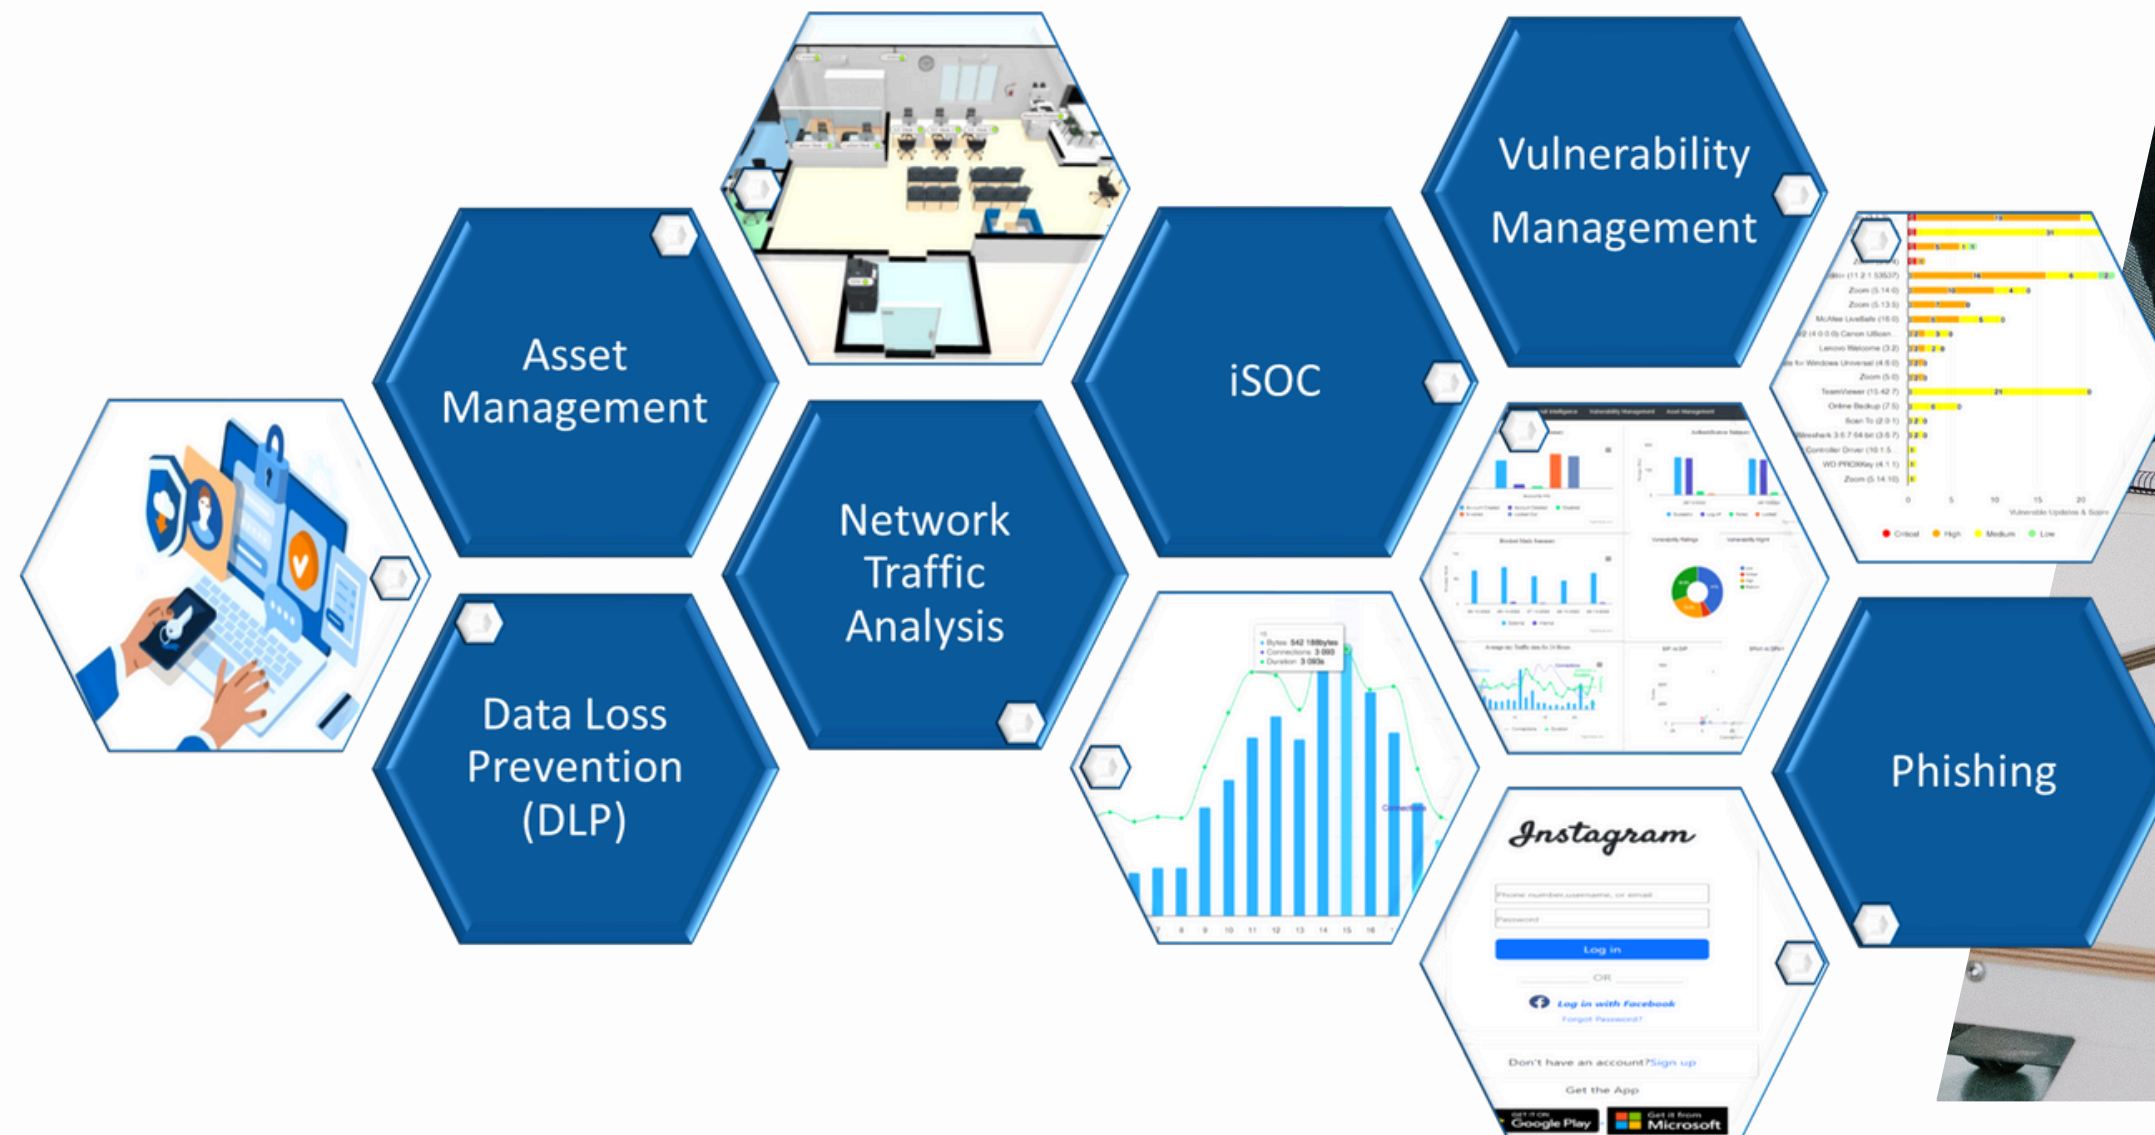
Asset Management

Data Loss Prevention (DLP)

Network Traffic Analysis

iSOC

Vulnerability Management

Phishing

Instagram

Phone number, username, or email

Password

Log in

OR

Log in with Facebook

Forgot Password?

Don't have an account? Sign up

Get the App

GET IT ON Google Play

Get it from Microsoft

Zoom (5.14.0)

Zoom (5.13.5)

McAfee LiveSafe (16.0)

Lenovo Welcome (3.2)

Zoom (5.0)

TeamViewer (15.42.7)

Online Backup (7.5)

Zoom (5.14.10)

Critical

High

Medium

Low

Bytes: 542.18Mbytes

Connections: 3 000

Duration: 3 080s

7 8 9 10 11 12 13 14 15 16